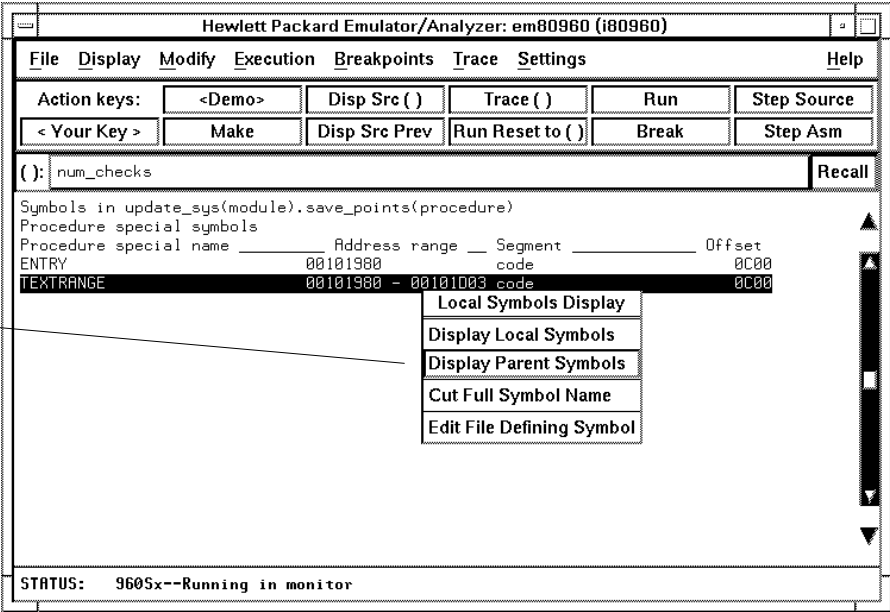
Hewlett Packard Emulator/Analyzer: em80960 (i80960)

File Display Modify Execution Breakpoints Trace Settings Help

| Action keys: | <Demo> | Disp Src ( ) | Trace ( ) | Run | Step Source |
|---|---|---|---|---|---|
| < Your Key > | Make | Disp Src Prev | Run Reset to ( ) | Break | Step Asm |

( ): num_checks Recall

Symbols in update_sys(module).save_points(procedure)
Procedure special symbols
Procedure special name _________ Address range __ Segment _____________ Offset
ENTRY 00101980 code 0C00
TEXTRANGE 00101980 - 00101D03 code 0C00

Local Symbols Display
Display Local Symbols
Display Parent Symbols
Cut Full Symbol Name
Edit File Defining Symbol

STATUS: 960Sx--Running in monitor